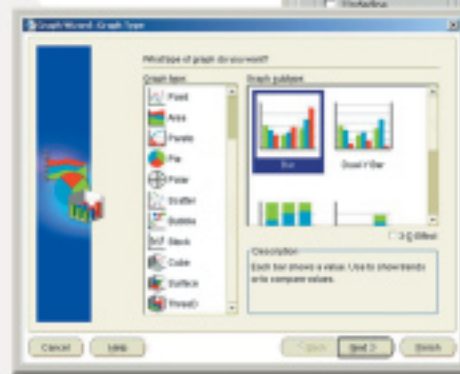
Graph Wizard: Graph Type

What type of graph do you want?

Graph types
Pixel
Area
Parallel
Pie
Polar
Scatter
Bubble
Stock
Cube
Surface
Thread3

Graph subtypes
Bar
Dual Y Bar

3-D Effect

Description
Each bar shows a value. Use to show trends or to compare values.

Cancel
Help
< Back
Next >
Finish